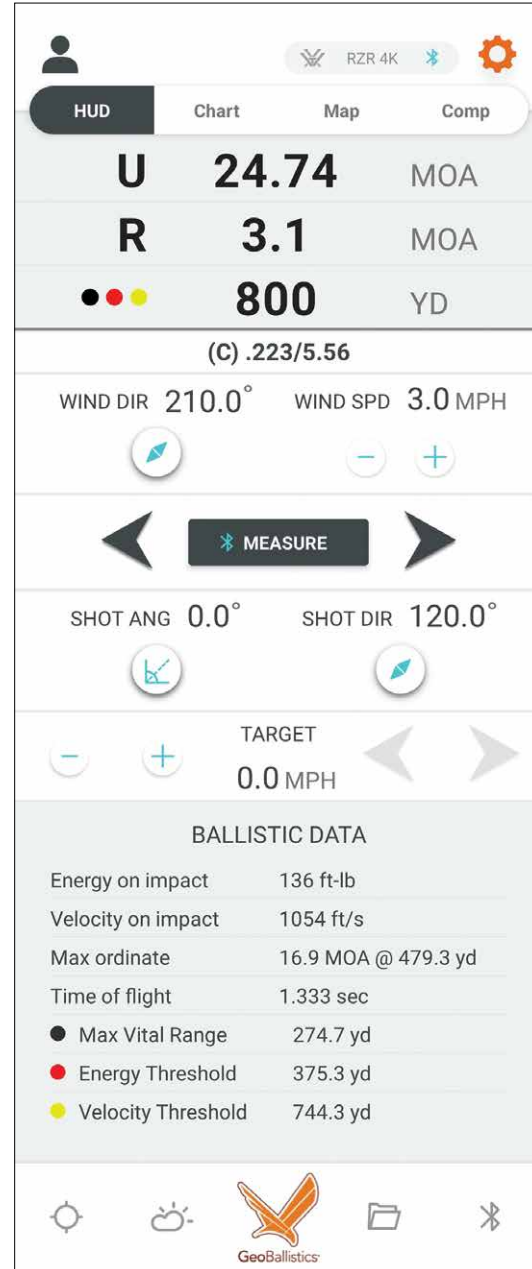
RZR 4K

HUD Chart Map Comp

U 24.74 MOA

R 3.1 MOA

800 YD

(C) .223/5.56

WIND DIR 210.0° WIND SPD 3.0 MPH

MEASURE

SHOT ANG 0.0° SHOT DIR 120.0°

TARGET

0.0 MPH

BALLISTIC DATA

| | |
|---|---|
| Energy on impact | 136 ft-lb |
| Velocity on impact | 1054 ft/s |
| Max ordinate | 16.9 MOA @ 479.3 yd |
| Time of flight | 1.333 sec |
| Max Vital Range | 274.7 yd |
| Energy Threshold | 375.3 yd |
| Velocity Threshold | 744.3 yd |

GeoBallistics